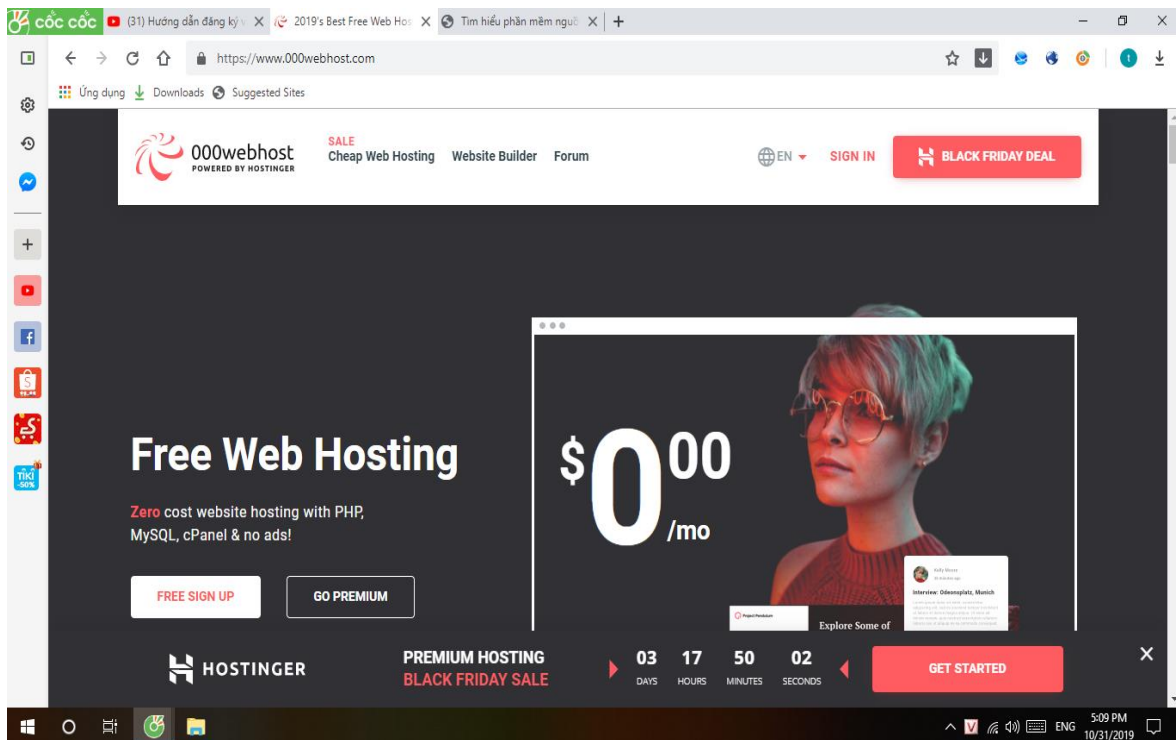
cốc cốc (31) Hướng dẫn đăng ký v × 2019's Best Free Web Hos × Tìm hiểu phần mềm nguồ × +

https://www.000webhost.com

Ứng dụng Downloads Suggested Sites

000webhost POWERED BY HOSTINGER

SALE
Cheap Web Hosting Website Builder Forum

EN SIGN IN BLACK FRIDAY DEAL

Free Web Hosting

Zero cost website hosting with PHP, MySQL, cPanel & no ads!

FREE SIGN UP GO PREMIUM

$0.00 /mo

Interview: Odeonsplatz, Munich

Explore Some of

HOSTINGER

PREMIUM HOSTING
BLACK FRIDAY SALE

03 DAYS 17 HOURS 50 MINUTES 02 SECONDS

GET STARTED

ENG 5:09 PM 10/31/2019